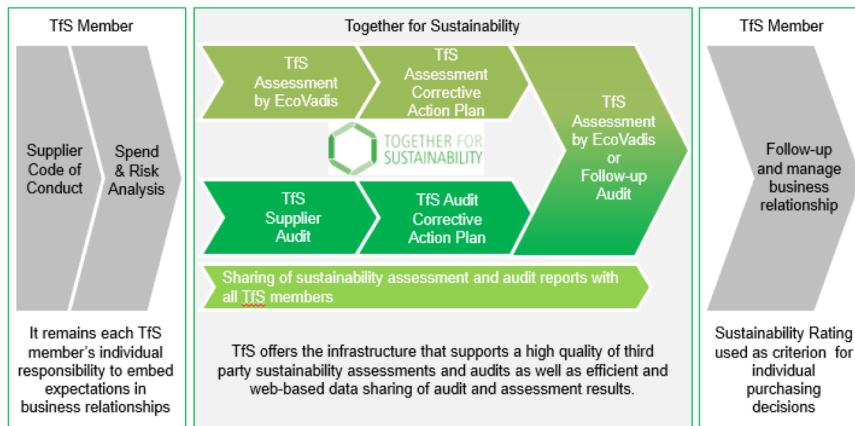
TfS Member

Supplier Code of Conduct

Spend & Risk Analysis

It remains each TfS member's individual responsibility to embed expectations in business relationships

Together for Sustainability

TfS Assessment by EcoVadis

TfS Assessment Corrective Action Plan

TOGETHER FOR SUSTAINABILITY

TfS Supplier Audit

TfS Audit Corrective Action Plan

TfS Assessment by EcoVadis or Follow-up Audit

Sharing of sustainability assessment and audit reports with all TfS members

TfS offers the infrastructure that supports a high quality of third party sustainability assessments and audits as well as efficient and web-based data sharing of audit and assessment results.

TfS Member

Follow-up and manage business relationship

Sustainability Rating used as criterion for individual purchasing decisions